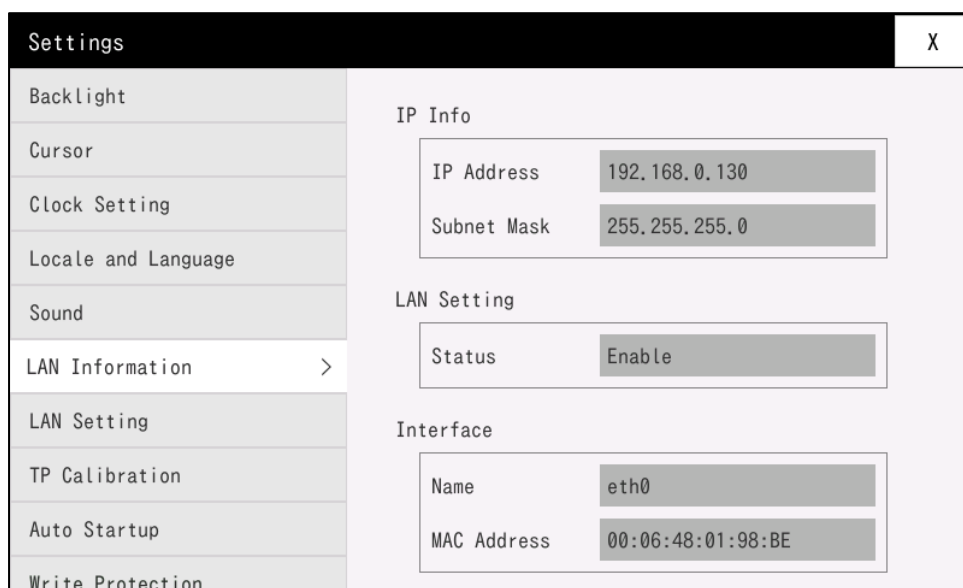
Settings

X

Backlight

Cursor

Clock Setting

Locale and Language

Sound

LAN Information >

LAN Setting

TP Calibration

Auto Startup

Write Protection

IP Info

IP Address 192.168.0.130

Subnet Mask 255.255.255.0

LAN Setting

Status Enable

Interface

Name eth0

MAC Address 00:06:48:01:98:BE